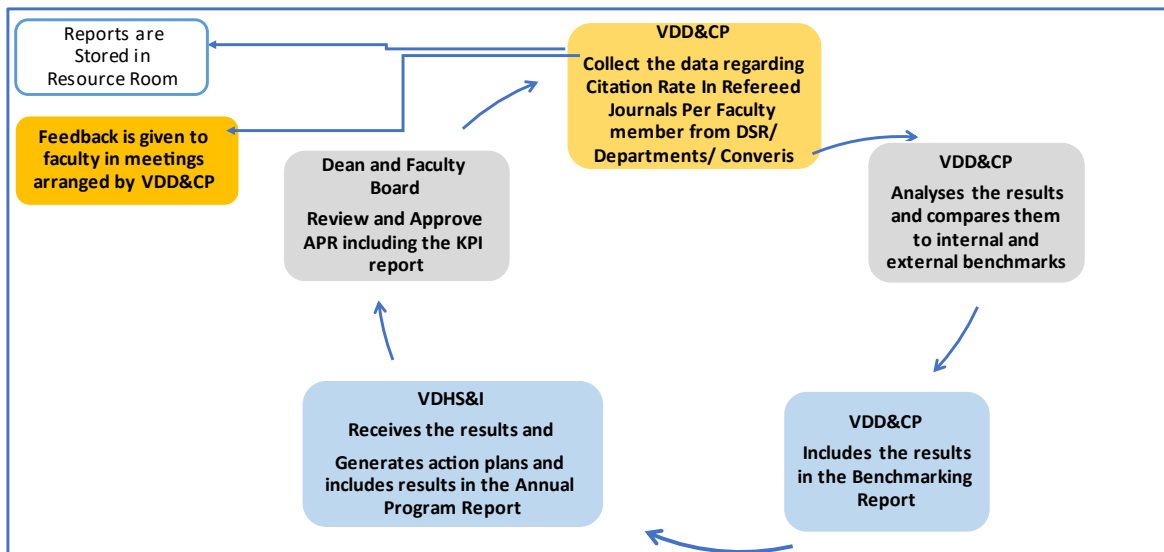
Reports are Stored in Resource Room

Feedback is given to faculty in meetings arranged by VDD&CP

VDD&CP

Collect the data regarding Citation Rate In Refereed Journals Per Faculty member from DSR/ Departments/ Converis

Dean and Faculty Board

Review and Approve APR including the KPI report

VDD&CP

Analyses the results and compares them to internal and external benchmarks

VDHS&I

Receives the results and

Generates action plans and includes results in the Annual Program Report

VDD&CP

Includes the results in the Benchmarking Report